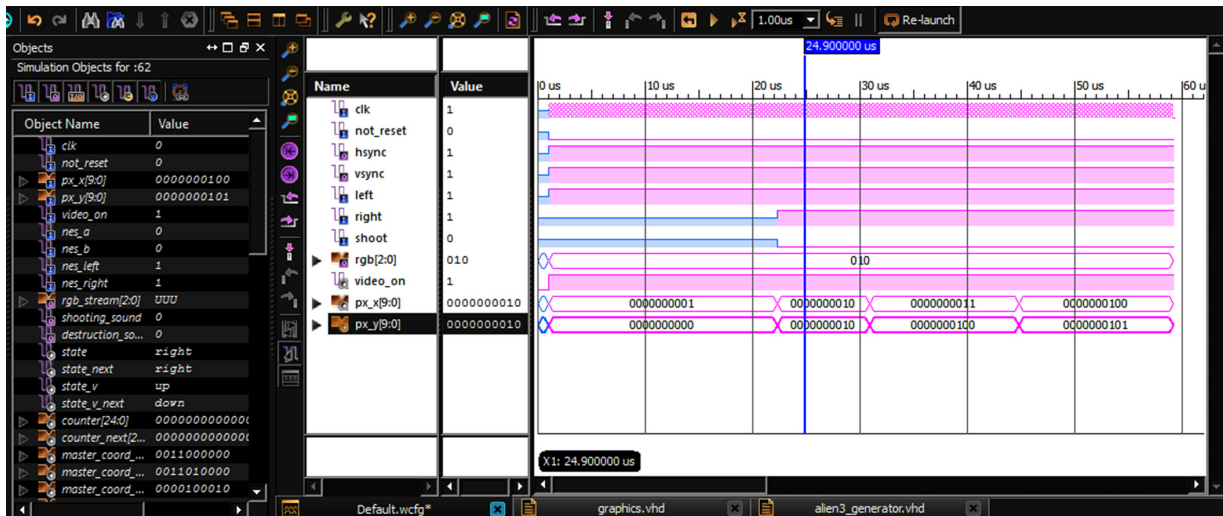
1.00us Re-launch

Objects
Simulation Objects for :62

| Object Name | Value |
|---|---|
| clk | 0 |
| not_reset | 0 |
| px_x[9:0] | 0000000100 |
| px_y[9:0] | 0000000101 |
| video_on | 1 |
| nes_a | 0 |
| nes_b | 0 |
| nes_left | 1 |
| nes_right | 1 |
| rgb_stream[2:0] | UUU |
| shooting_sound | 0 |
| destruction_so... | 0 |
| state | right |
| state_next | right |
| state_v | up |
| state_v_next | down |
| counter[24:0] | 000000000000 |
| counter_next[2... | 000000000000 |
| master_coord_... | 0011000000 |
| master_coord_... | 0011010000 |
| master_coord_... | 0000100010 |

24.900000 us

| Name | Value |
|---|---|
| clk | 1 |
| not_reset | 0 |
| hsync | 1 |
| vsync | 1 |
| left | 1 |
| right | 1 |
| shoot | 0 |
| rgb[2:0] | 010 |
| video_on | 1 |
| px_x[9:0] | 0000000010 |
| px_y[9:0] | 0000000010 |

0 us 10 us 20 us 30 us 40 us 50 us 60 u

010
0000000001 0000000010 0000000011 0000000100
0000000000 0000000010 0000000100 0000000101

X1: 24.900000 us

Default.wcfg* graphics.vhd alien3_generator.vhd